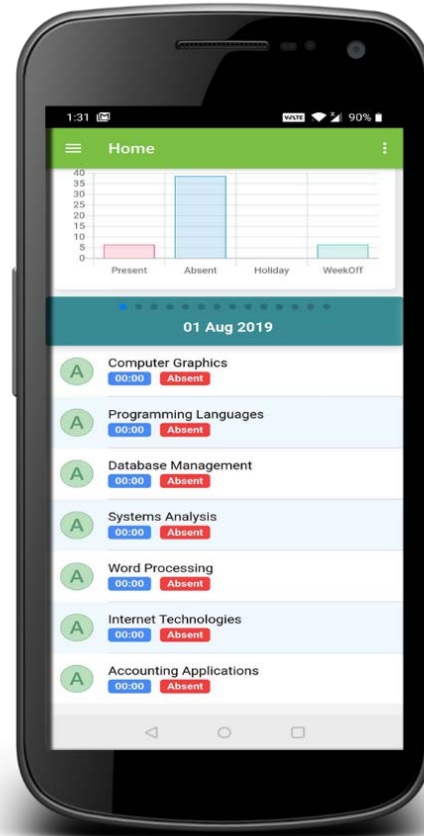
1:31 VoLTE 90%

Home

40
35
30
25
20
15
10
5
0

Present Absent Holiday WeekOff

01 Aug 2019

A Computer Graphics
00:00 Absent

A Programming Languages
00:00 Absent

A Database Management
00:00 Absent

A Systems Analysis
00:00 Absent

A Word Processing
00:00 Absent

A Internet Technologies
00:00 Absent

A Accounting Applications
00:00 Absent